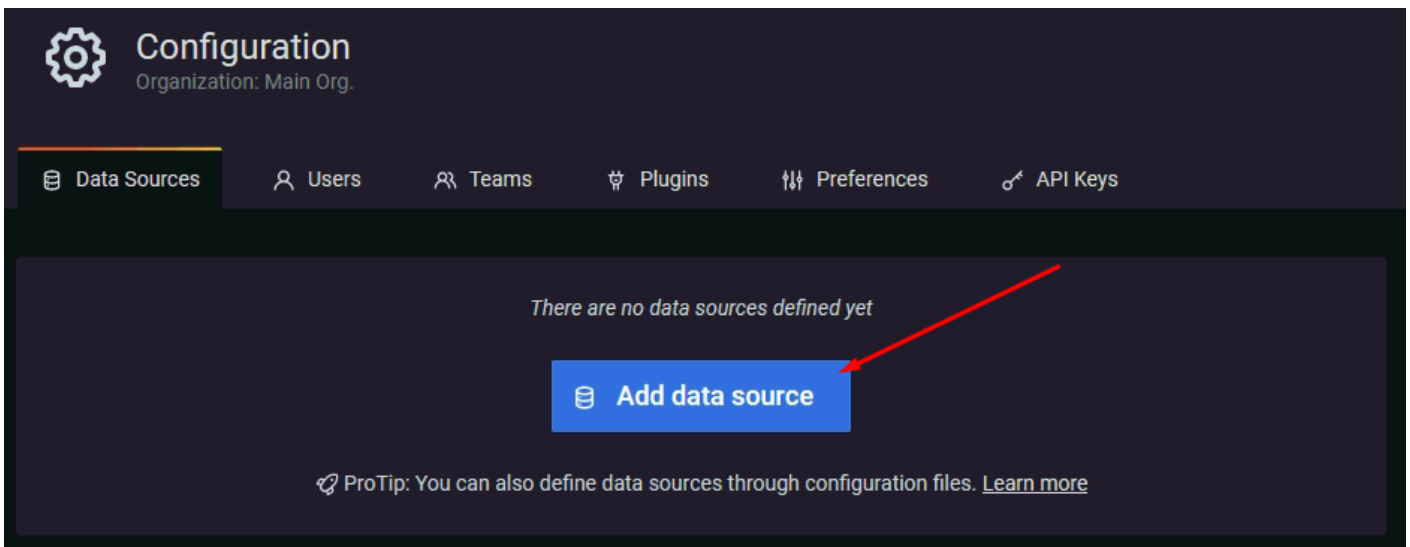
Configuration
Organization: Main Org.

Data Sources
Users
Teams
Plugins
Preferences
API Keys

There are no data sources defined yet

Add data source

ProTip: You can also define data sources through configuration files. Learn more